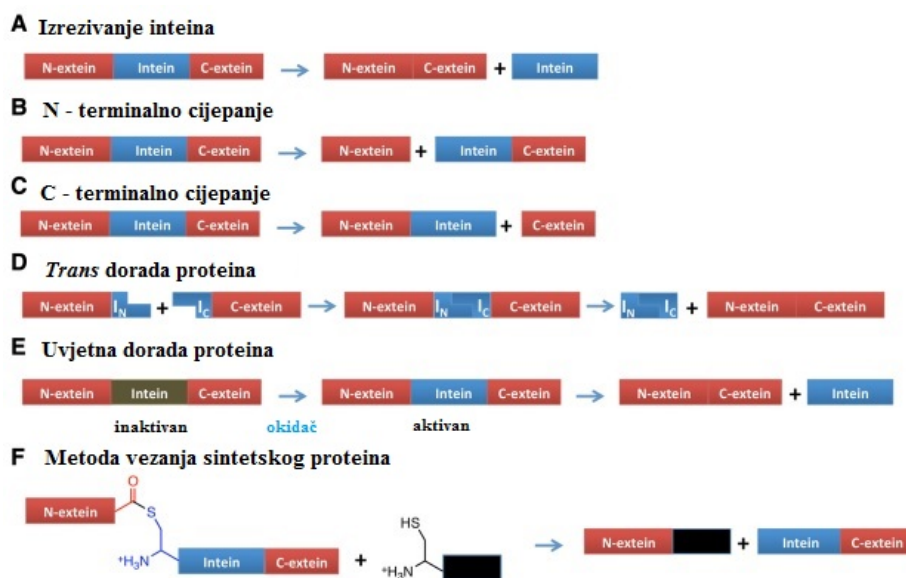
A Izrezivanje inteina

N-extein Intein C-extein → N-extein C-extein + Intein

B N - terminalno cijepanje

N-extein Intein C-extein → N-extein + Intein C-extein

C C - terminalno cijepanje

N-extein Intein C-extein → N-extein Intein + C-extein

D *Trans* dorada proteina

N-extein $I_N$ + $I_C$ C-extein → N-extein $I_N$ $I_C$ C-extein → $I_N$ $I_C$ + N-extein C-extein

E Uvjetna dorada proteina

N-extein Intein C-extein → N-extein Intein C-extein → N-extein C-extein + Intein

inaktivan okidač aktivan

F Metoda vezanja sintetskog proteina

N-extein O S $^{+}H_3N$ Intein C-extein + HS $^{+}H_3N$ → N-extein + Intein C-extein